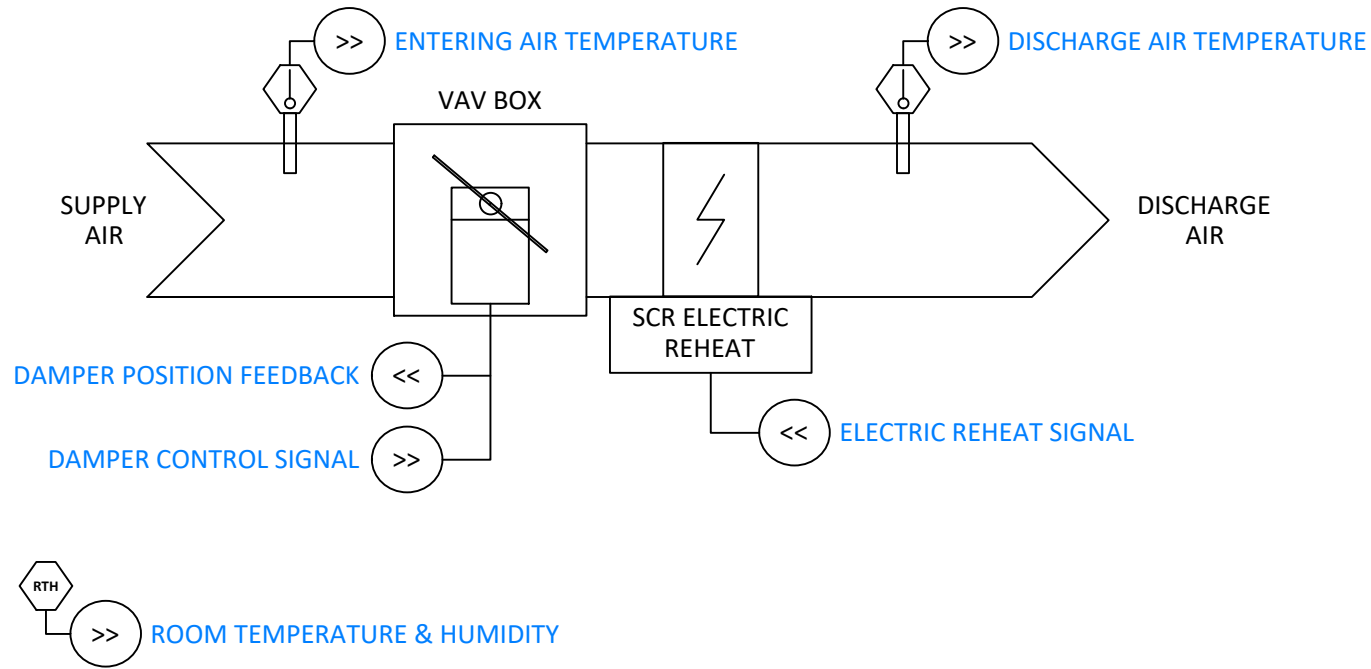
>> ENTERING AIR TEMPERATURE

>> DISCHARGE AIR TEMPERATURE

VAV BOX

SUPPLY AIR

DISCHARGE AIR

SCR ELECTRIC REHEAT

DAMPER POSITION FEEDBACK <<

DAMPER CONTROL SIGNAL >>

<< ELECTRIC REHEAT SIGNAL

RTH

>> ROOM TEMPERATURE & HUMIDITY